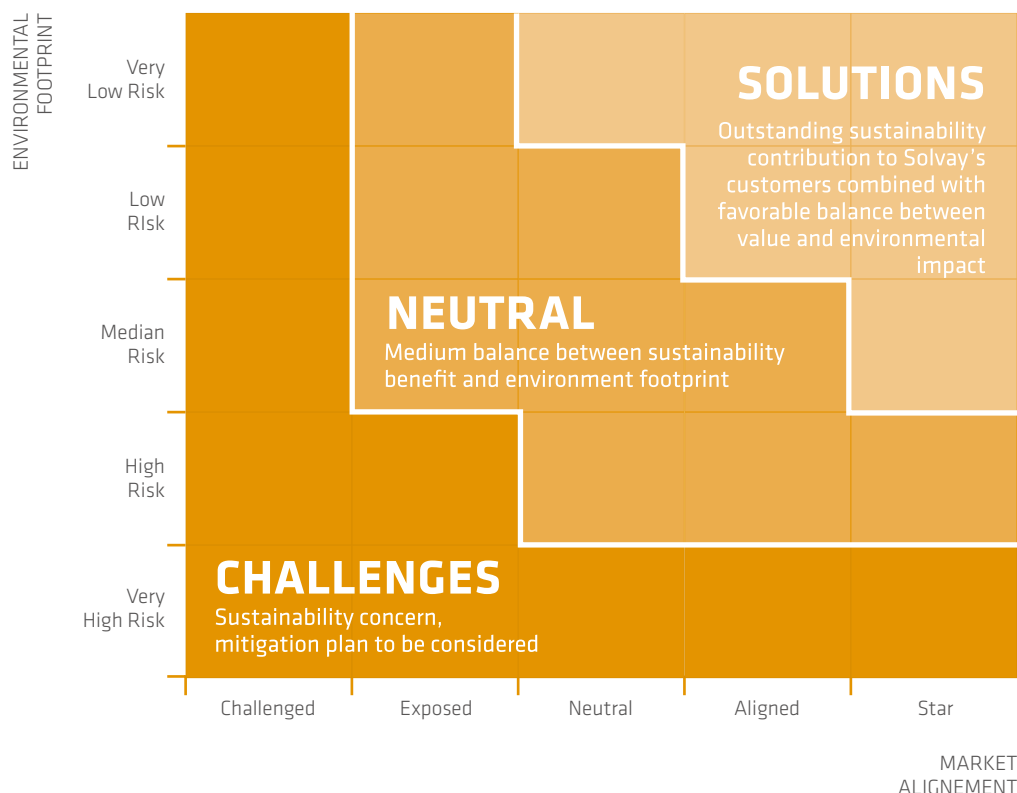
ENVIRONMENTAL FOOTPRINT

Very Low Risk

Low RIsk

Median Risk

High Risk

Very High Risk

SOLUTIONS

Outstanding sustainability contribution to Solvay's customers combined with favorable balance between value and environmental impact

NEUTRAL

Medium balance between sustainability benefit and environment footprint

CHALLENGES

Sustainability concern, mitigation plan to be considered

Challenged

Exposed

Neutral

Aligned

Star

MARKET ALIGNEMENT